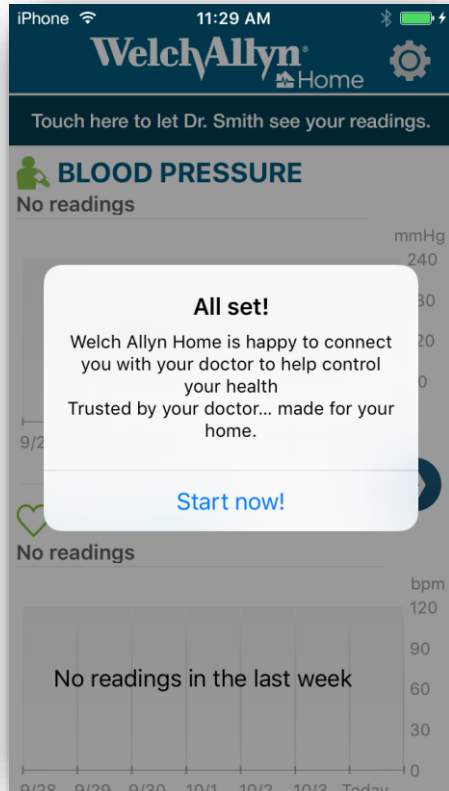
iPhone 11:29 AM

WelchAllyn Home

Touch here to let Dr. Smith see your readings.

BLOOD PRESSURE
No readings

mmHg
240
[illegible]30
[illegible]20
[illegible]0

9/2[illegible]

All set!

Welch Allyn Home is happy to connect you with your doctor to help control your health
Trusted by your doctor... made for your home.

Start now!

No readings

bpm
120
90
60
30
0

No readings in the last week

9/28 9/29 9/30 10/1 10/2 10/3 Today